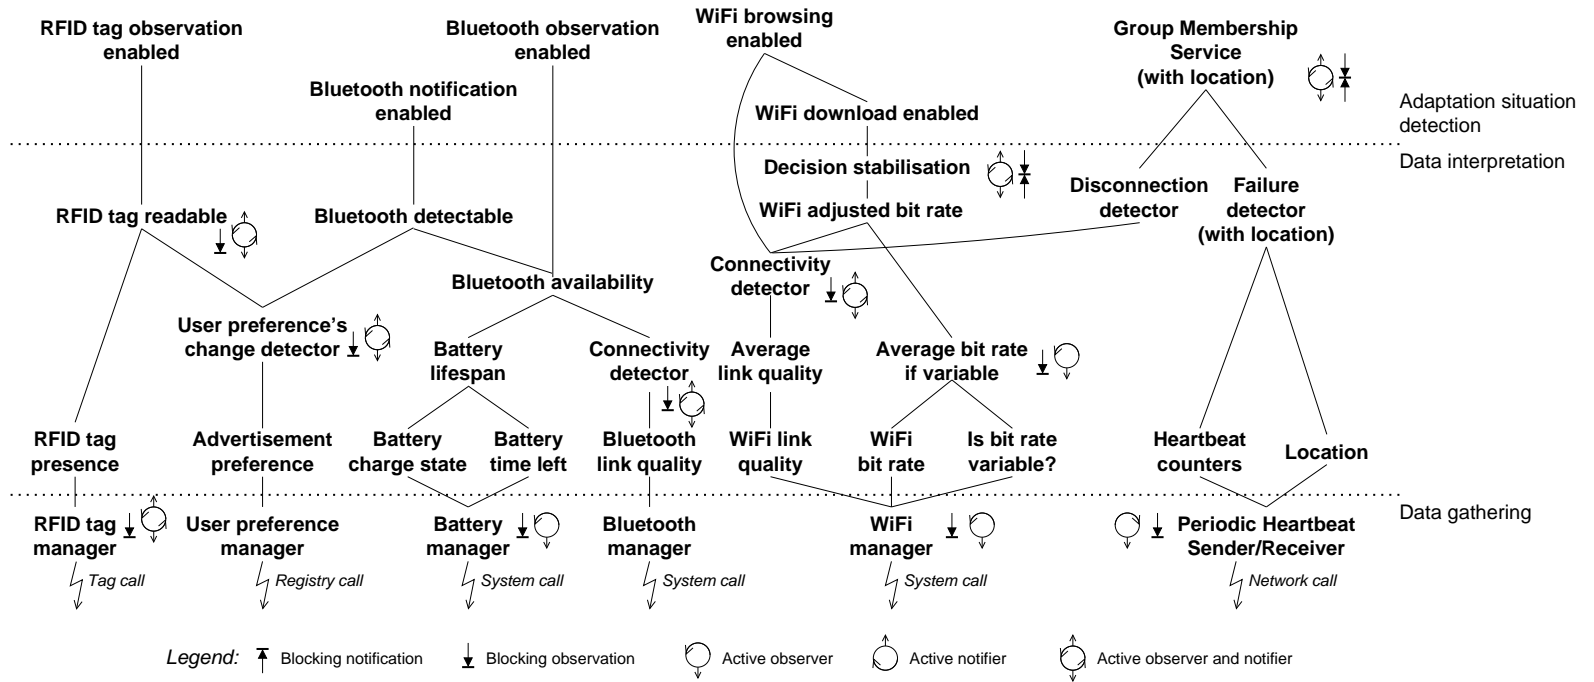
RFID tag observation enabled

Bluetooth observation enabled

WiFi browsing enabled

Group Membership Service (with location)

Bluetooth notification enabled

WiFi download enabled

Adaptation situation detection

Data interpretation

Decision stabilisation

Disconnection detector

Failure detector (with location)

WiFi adjusted bit rate

RFID tag readable

Bluetooth detectable

Bluetooth availability

Connectivity detector

User preference's change detector

Battery lifespan

Connectivity detector

Average link quality

Average bit rate if variable

RFID tag presence

Advertisement preference

Battery charge state

Battery time left

Bluetooth link quality

WiFi link quality

WiFi bit rate

Is bit rate variable?

Heartbeat counters

Location

Data gathering

RFID tag manager

User preference manager

Battery manager

Bluetooth manager

WiFi manager

Periodic Heartbeat Sender/Receiver

Tag call

Registry call

System call

System call

System call

Network call

Legend: Blocking notification Blocking observation Active observer Active notifier Active observer and notifier